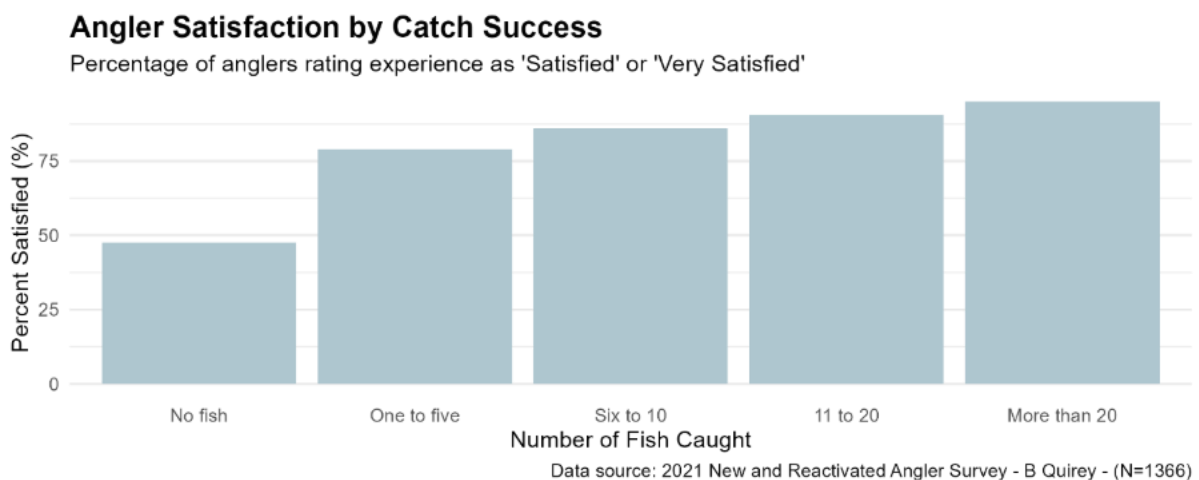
Angler Satisfaction by Catch Success
Percentage of anglers rating experience as 'Satisfied' or 'Very Satisfied'

Percent Satisfied (%)
75
50
25
0

No fish
One to five
Six to 10
11 to 20
More than 20

Number of Fish Caught

Data source: 2021 New and Reactivated Angler Survey - B Quirey - (N=1366)